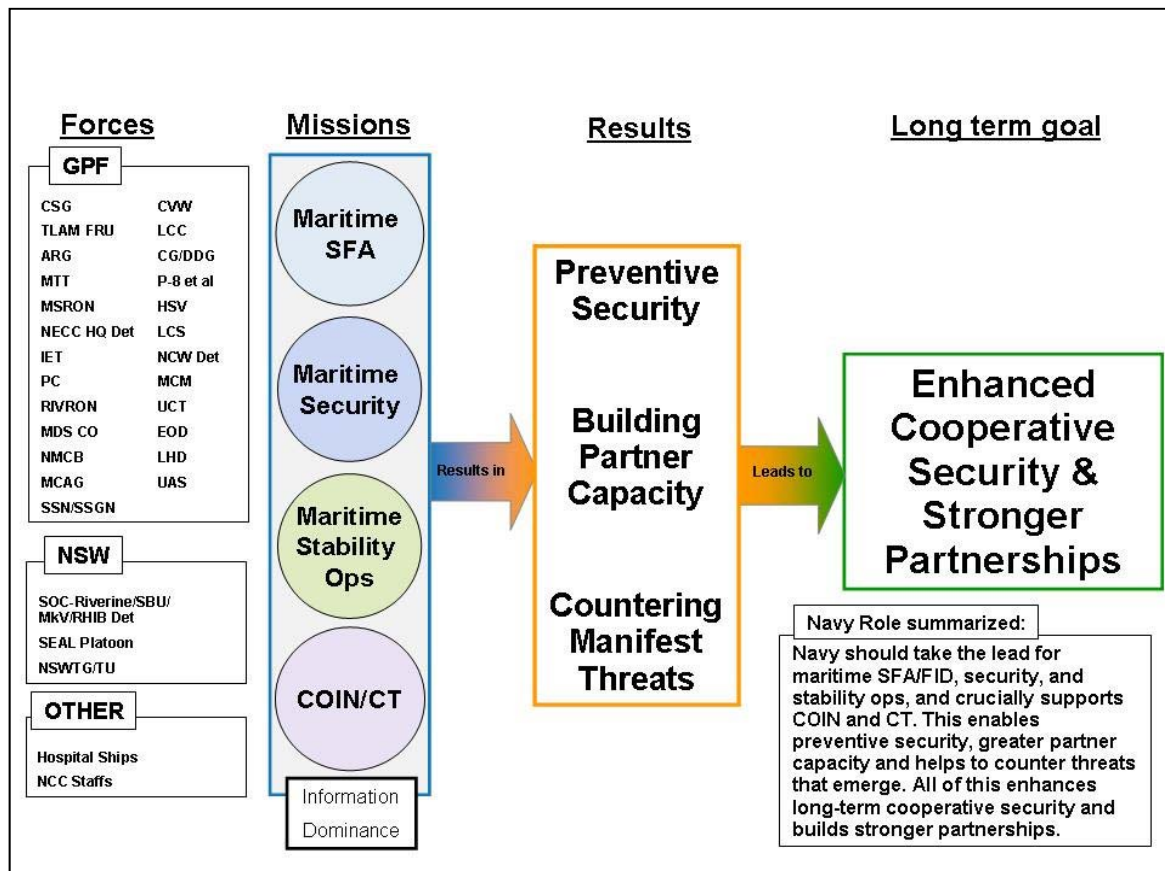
Forces

GPF

| | |
|---|---|
| CSG | CVW |
| TLAM FRU | LCC |
| ARG | CG/DDG |
| MTT | P-8 et al |
| MSRON | HSV |
| NECC HQ Det | LCS |
| IET | NCW Det |
| PC | MCM |
| RIVRON | UCT |
| MDS CO | EOD |
| NMCB | LHD |
| MCAG | UAS |
| SSN/SSGN | |

NSW

SOC-Riverine/SBU/MkV/RHIB Det
SEAL Platoon
NSWTG/TU

OTHER

Hospital Ships
NCC Staffs

Missions

Maritime SFA

Maritime Security

Maritime Stability Ops

COIN/CT

Information Dominance

Results in

Results

Preventive Security

Building Partner Capacity

Countering Manifest Threats

Leads to

Long term goal

Enhanced Cooperative Security & Stronger Partnerships

Navy Role summarized:

Navy should take the lead for maritime SFA/FID, security, and stability ops, and crucially supports COIN and CT. This enables preventive security, greater partner capacity and helps to counter threats that emerge. All of this enhances long-term cooperative security and builds stronger partnerships.